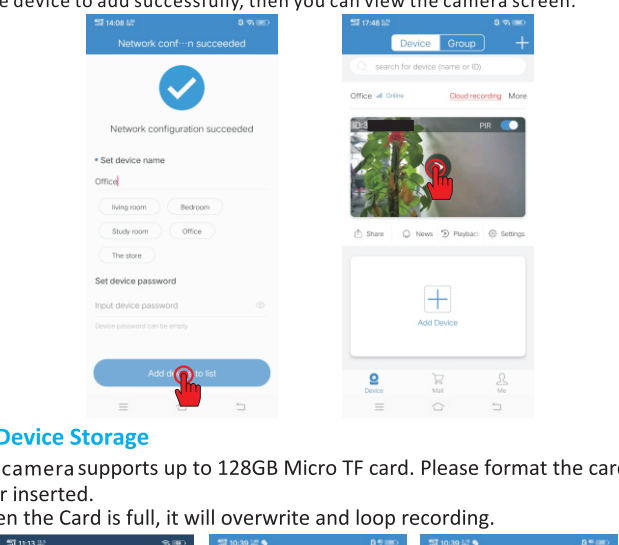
e device to add successfully, then you can view the camera screen.

14:08

Network conf···n succeeded

Network configuration succeeded

• Set device name

Office

living room

Bedroom

Study room

Office

The store

Set device password

Input device password

Device password can be empty

Add d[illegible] to list

17:48

Device

Group

search for device (name or ID)

Office Online

Cloud recording

More

ID:3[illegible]

PIR

Share

News

Playback

Settings

Add Device

Device

Mall

Me

Device Storage

camera supports up to 128GB Micro TF card. Please format the car r inserted.

en the Card is full, it will overwrite and loop recording.

11:13

10:39

10:39